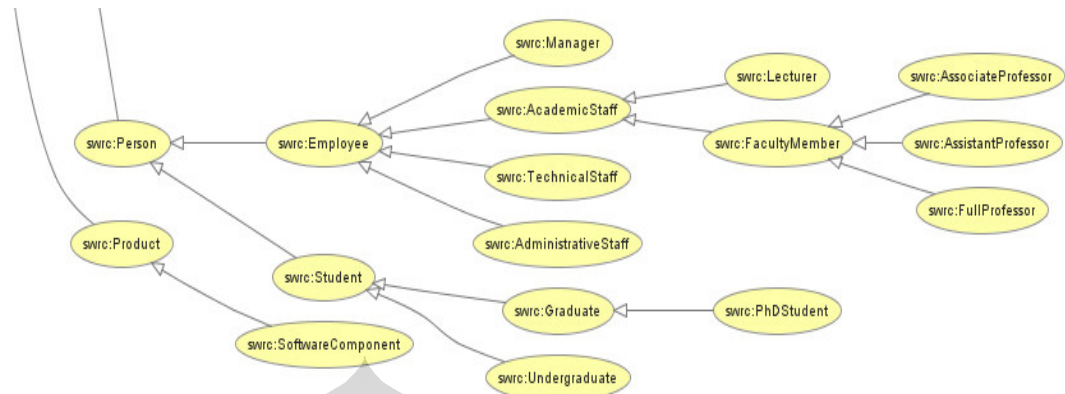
swrc:Manager

swrc:Lecturer

swrc:AssociateProfessor

swrc:AcademicStaff

swrc:Person

swrc:Employee

swrc:FacultyMember

swrc:AssistantProfessor

swrc:TechnicalStaff

swrc:FullProfessor

swrc:AdministrativeStaff

swrc:Product

swrc:Student

swrc:Graduate

swrc:PhDStudent

swrc:SoftwareComponent

swrc:Undergraduate